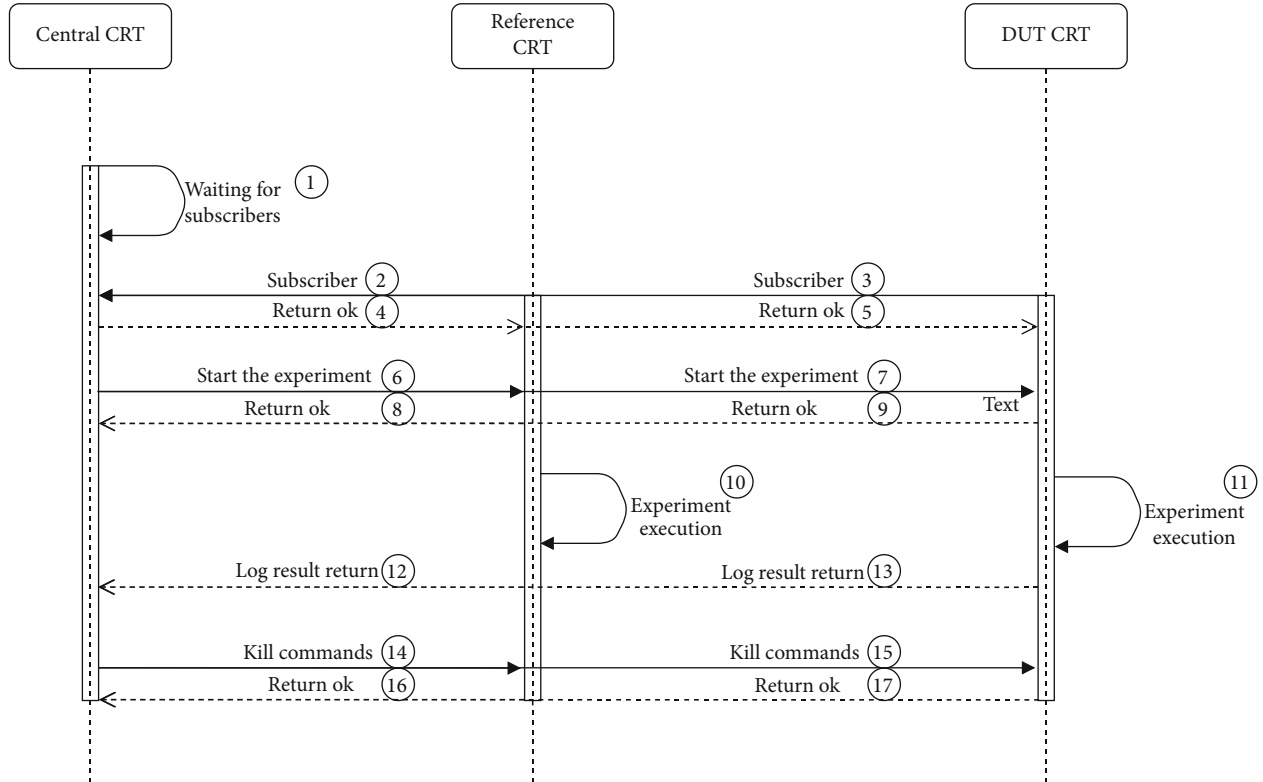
Central CRT

Reference CRT

DUT CRT

Waiting for subscribers 1

Subscriber 2

Subscriber 3

Return ok 4

Return ok 5

Start the experiment 6

Start the experiment 7

Return ok 8

Return ok 9

Text

10 Experiment execution

11 Experiment execution

Log result return 12

Log result return 13

Kill commands 14

Kill commands 15

Return ok 16

Return ok 17